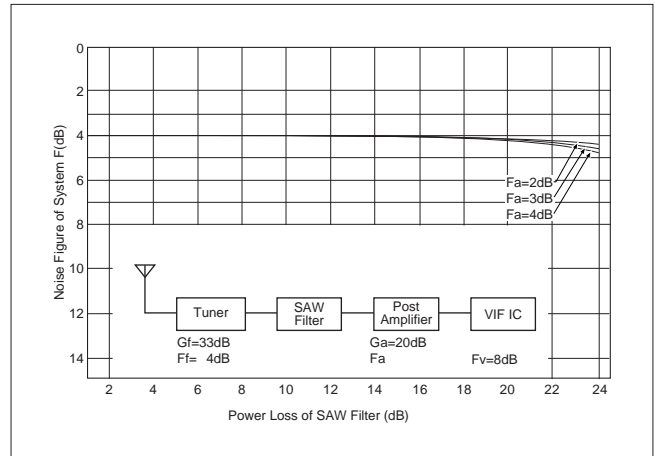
0
2
4
6
8
10
12
14

Noise Figure of System F(dB)

Fa=2dB
Fa=3dB
Fa=4dB

Tuner
SAW Filter
Post Amplifier
VIF IC

Gf=33dB
Ff= 4dB

Ga=20dB
Fa

Fv=8dB

2 4 6 8 10 12 14 16 18 20 22 24

Power Loss of SAW Filter (dB)